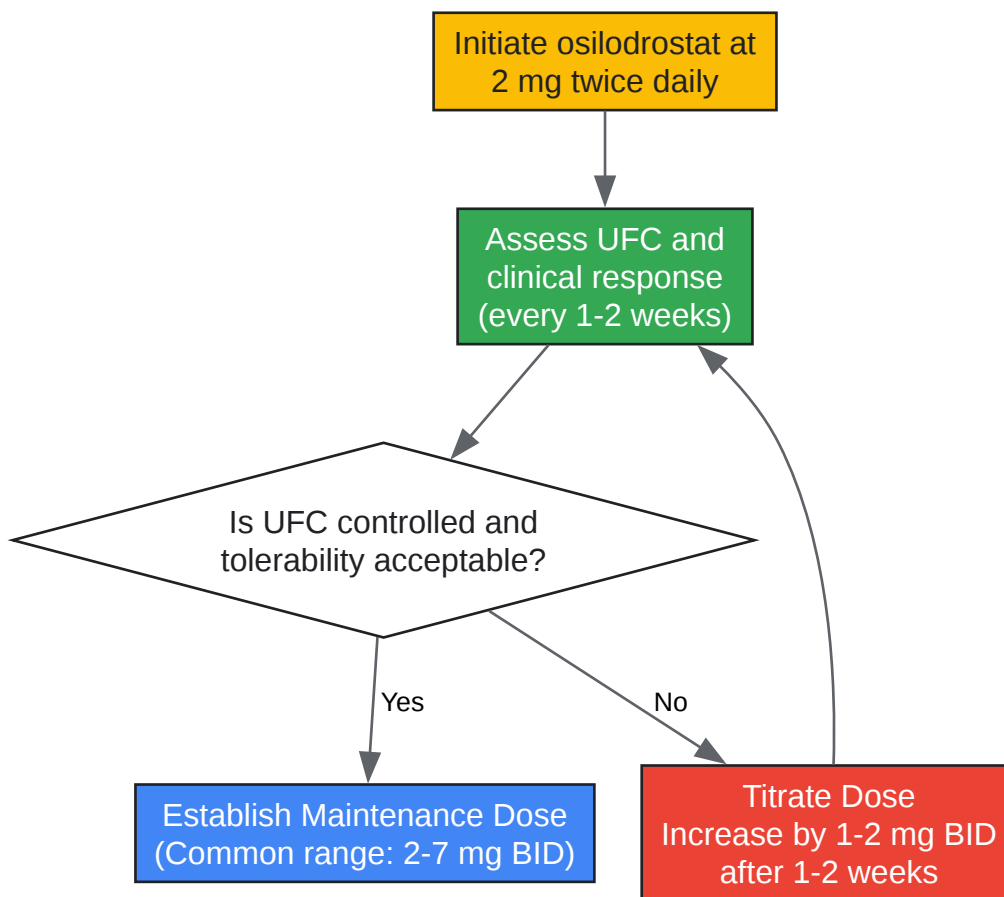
Initiate osilodrostat at 2 mg twice daily

Assess UFC and clinical response (every 1-2 weeks)

Is UFC controlled and tolerability acceptable?

Yes

No

Establish Maintenance Dose (Common range: 2-7 mg BID)

Titrate Dose Increase by 1-2 mg BID after 1-2 weeks